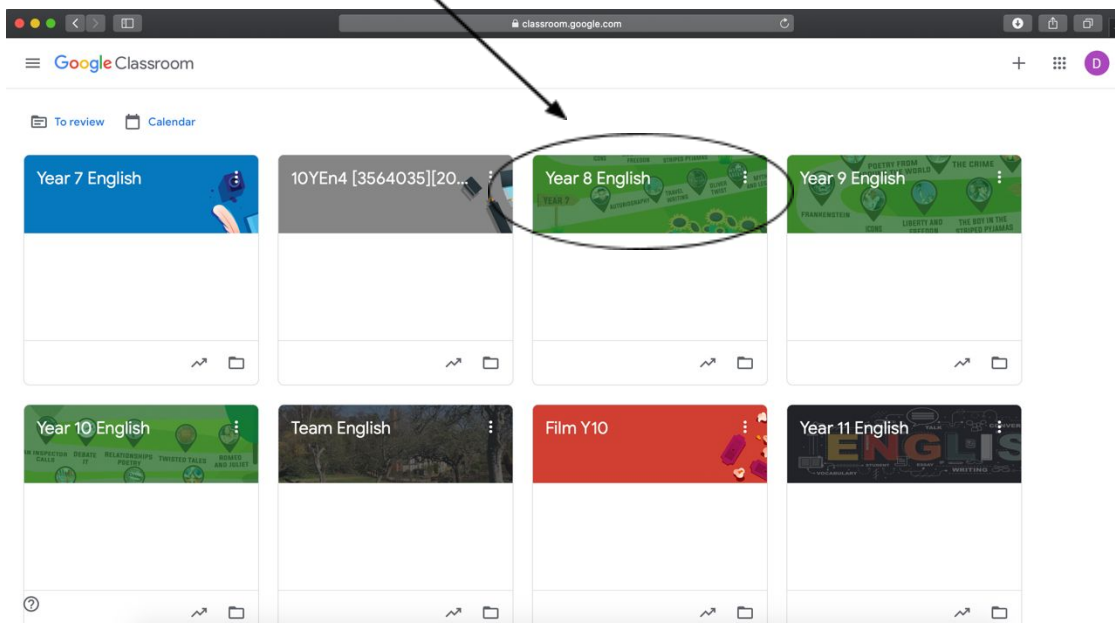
classroom.google.com

Google Classroom

D

To review

Calendar

Year 7 English

10YEn4 [3564035][20...

Year 8 English

ICONS FREEDOM STRIPED PYJAMAS YEAR 7 AUTOBIOGRAPHY TRAVEL WRITING OLIVER TWIST

Year 9 English

POETRY FROM ... WORLD THE CRIME FRANKENSTEIN ICONS LIBERTY AND FREEDOM THE BOY IN THE STRIPED PYJAMAS

Year 10 English

AN INSPECTOR CALLS DEBATE IT RELATIONSHIPS POETRY TWISTED TALES ROMEO AND JULIET

Team English

Film Y10

Year 11 English

ENGLIS

TALK STUDENT ESSAY WRITING VOCABULARY